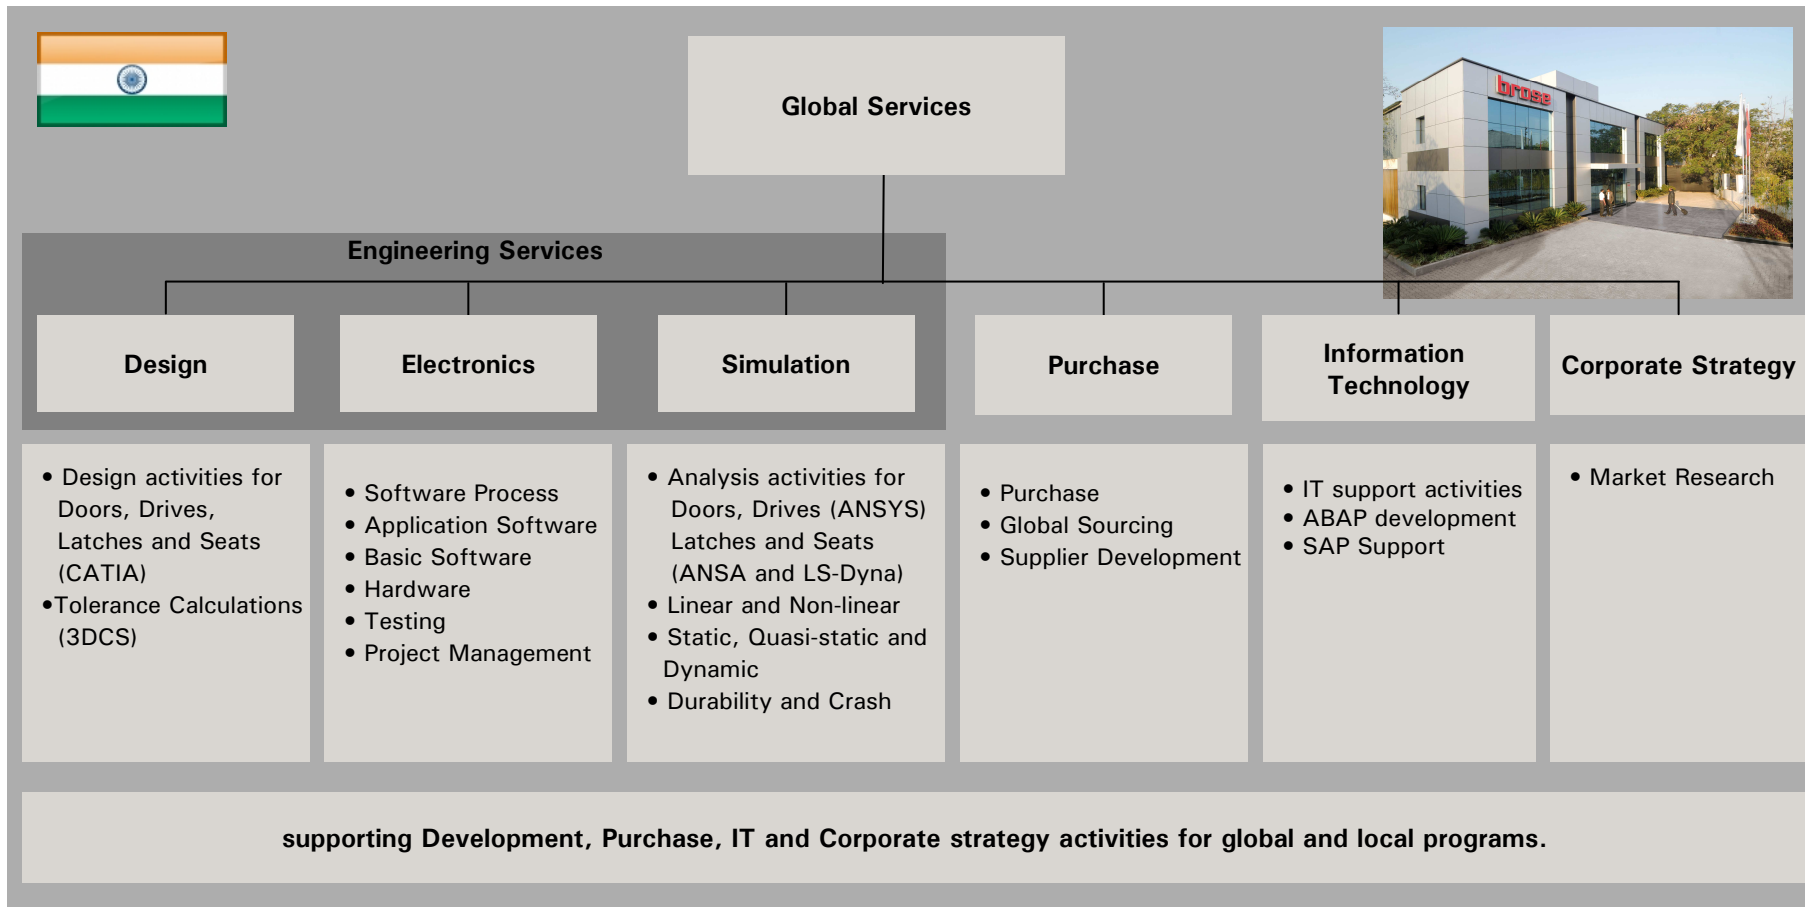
Global Services

brose

Engineering Services

Design

Electronics

Simulation

Purchase

Information Technology

Corporate Strategy

• Design activities for Doors, Drives, Latches and Seats (CATIA)
•Tolerance Calculations (3DCS)

• Software Process
• Application Software
• Basic Software
• Hardware
• Testing
• Project Management

• Analysis activities for Doors, Drives (ANSYS) Latches and Seats (ANSA and LS-Dyna)
• Linear and Non-linear
• Static, Quasi-static and Dynamic
• Durability and Crash

• Purchase
• Global Sourcing
• Supplier Development

• IT support activities
• ABAP development
• SAP Support

• Market Research

supporting Development, Purchase, IT and Corporate strategy activities for global and local programs.